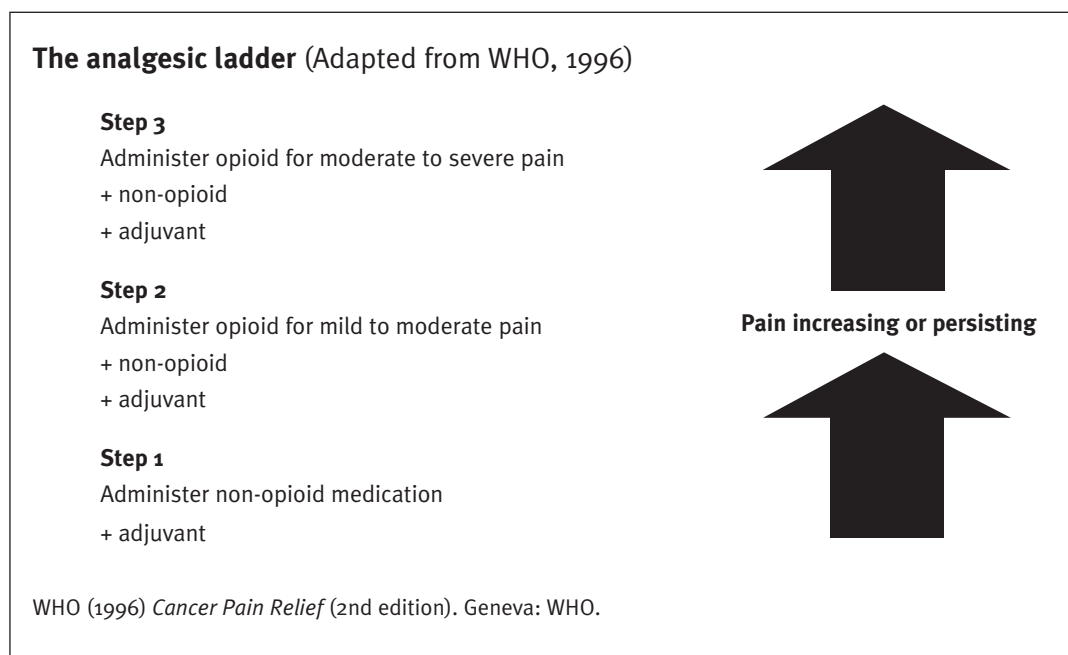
**The analgesic ladder** (Adapted from WHO, 1996)

**Step 3**
Administer opioid for moderate to severe pain
+ non-opioid
+ adjuvant

**Step 2**
Administer opioid for mild to moderate pain
+ non-opioid
+ adjuvant

**Step 1**
Administer non-opioid medication
+ adjuvant

**Pain increasing or persisting**

WHO (1996) *Cancer Pain Relief* (2nd edition). Geneva: WHO.